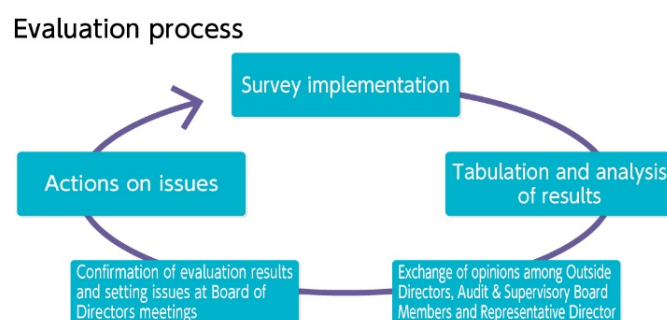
Evaluation process

Survey implementation

Tabulation and analysis of results

Exchange of opinions among Outside Directors, Audit & Supervisory Board Members and Representative Director

Confirmation of evaluation results and setting issues at Board of Directors meetings

Actions on issues